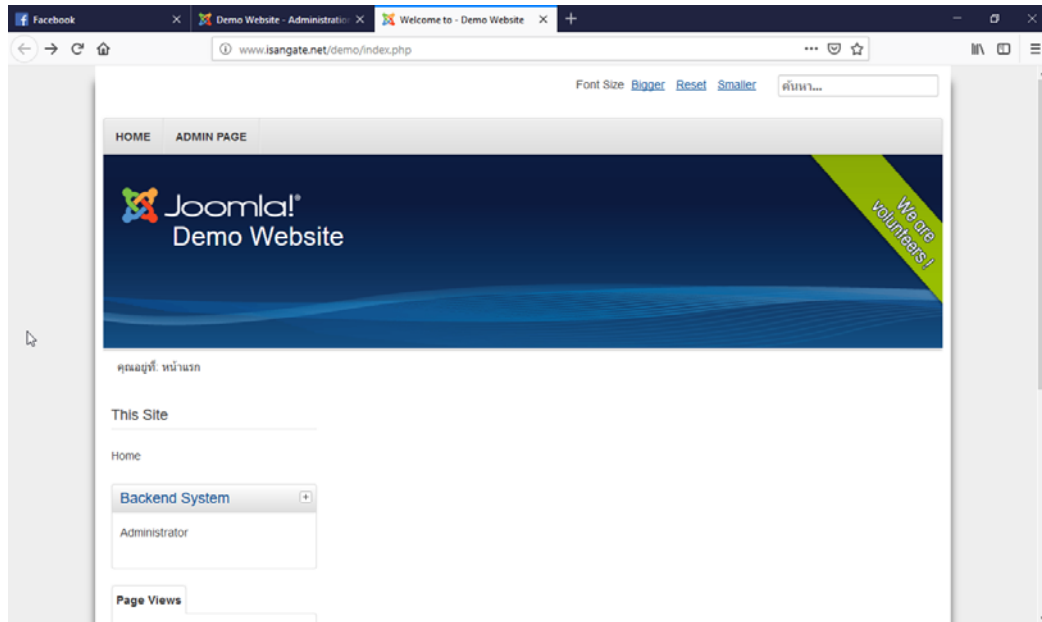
Facebook
Demo Website - Administration
Welcome to - Demo Website
www.isangate.net/demo/index.php

Font Size Bigger Reset Smaller
ค้นหา...

HOME ADMIN PAGE

Joomla!®
Demo Website
We are volunteers !

คุณอยู่ที่: หน้าแรก

This Site

Home

Backend System

Administrator

Page Views